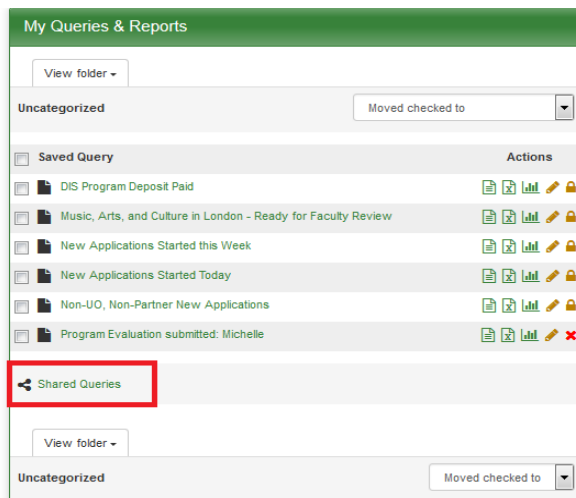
My Queries & Reports

View folder ▾

Uncategorized

Moved checked to

Saved Query

Actions

DIS Program Deposit Paid

Music, Arts, and Culture in London - Ready for Faculty Review

New Applications Started this Week

New Applications Started Today

Non-UO, Non-Partner New Applications

Program Evaluation submitted: Michelle

Shared Queries

View folder ▾

Uncategorized

Moved checked to